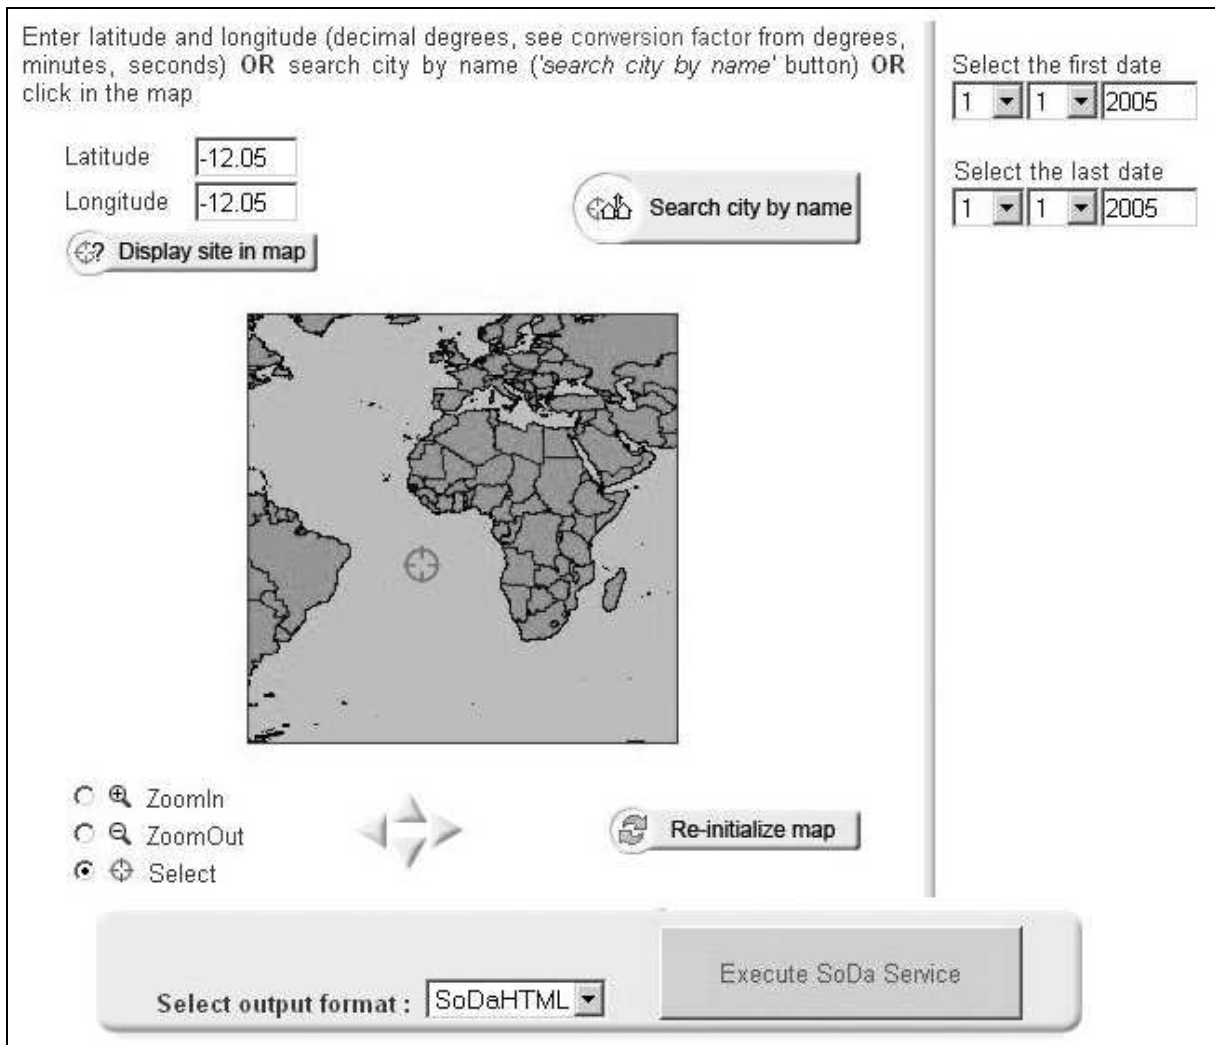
Enter latitude and longitude (decimal degrees, see conversion factor from degrees, minutes, seconds) **OR** search city by name ('*search city by name*' button) **OR** click in the map

Latitude -12.05
Longitude -12.05

Display site in map

Search city by name

ZoomIn
ZoomOut
Select

Re-initialize map

Select the first date
1 1 2005

Select the last date
1 1 2005

Select output format : SoDaHTML

Execute SoDa Service